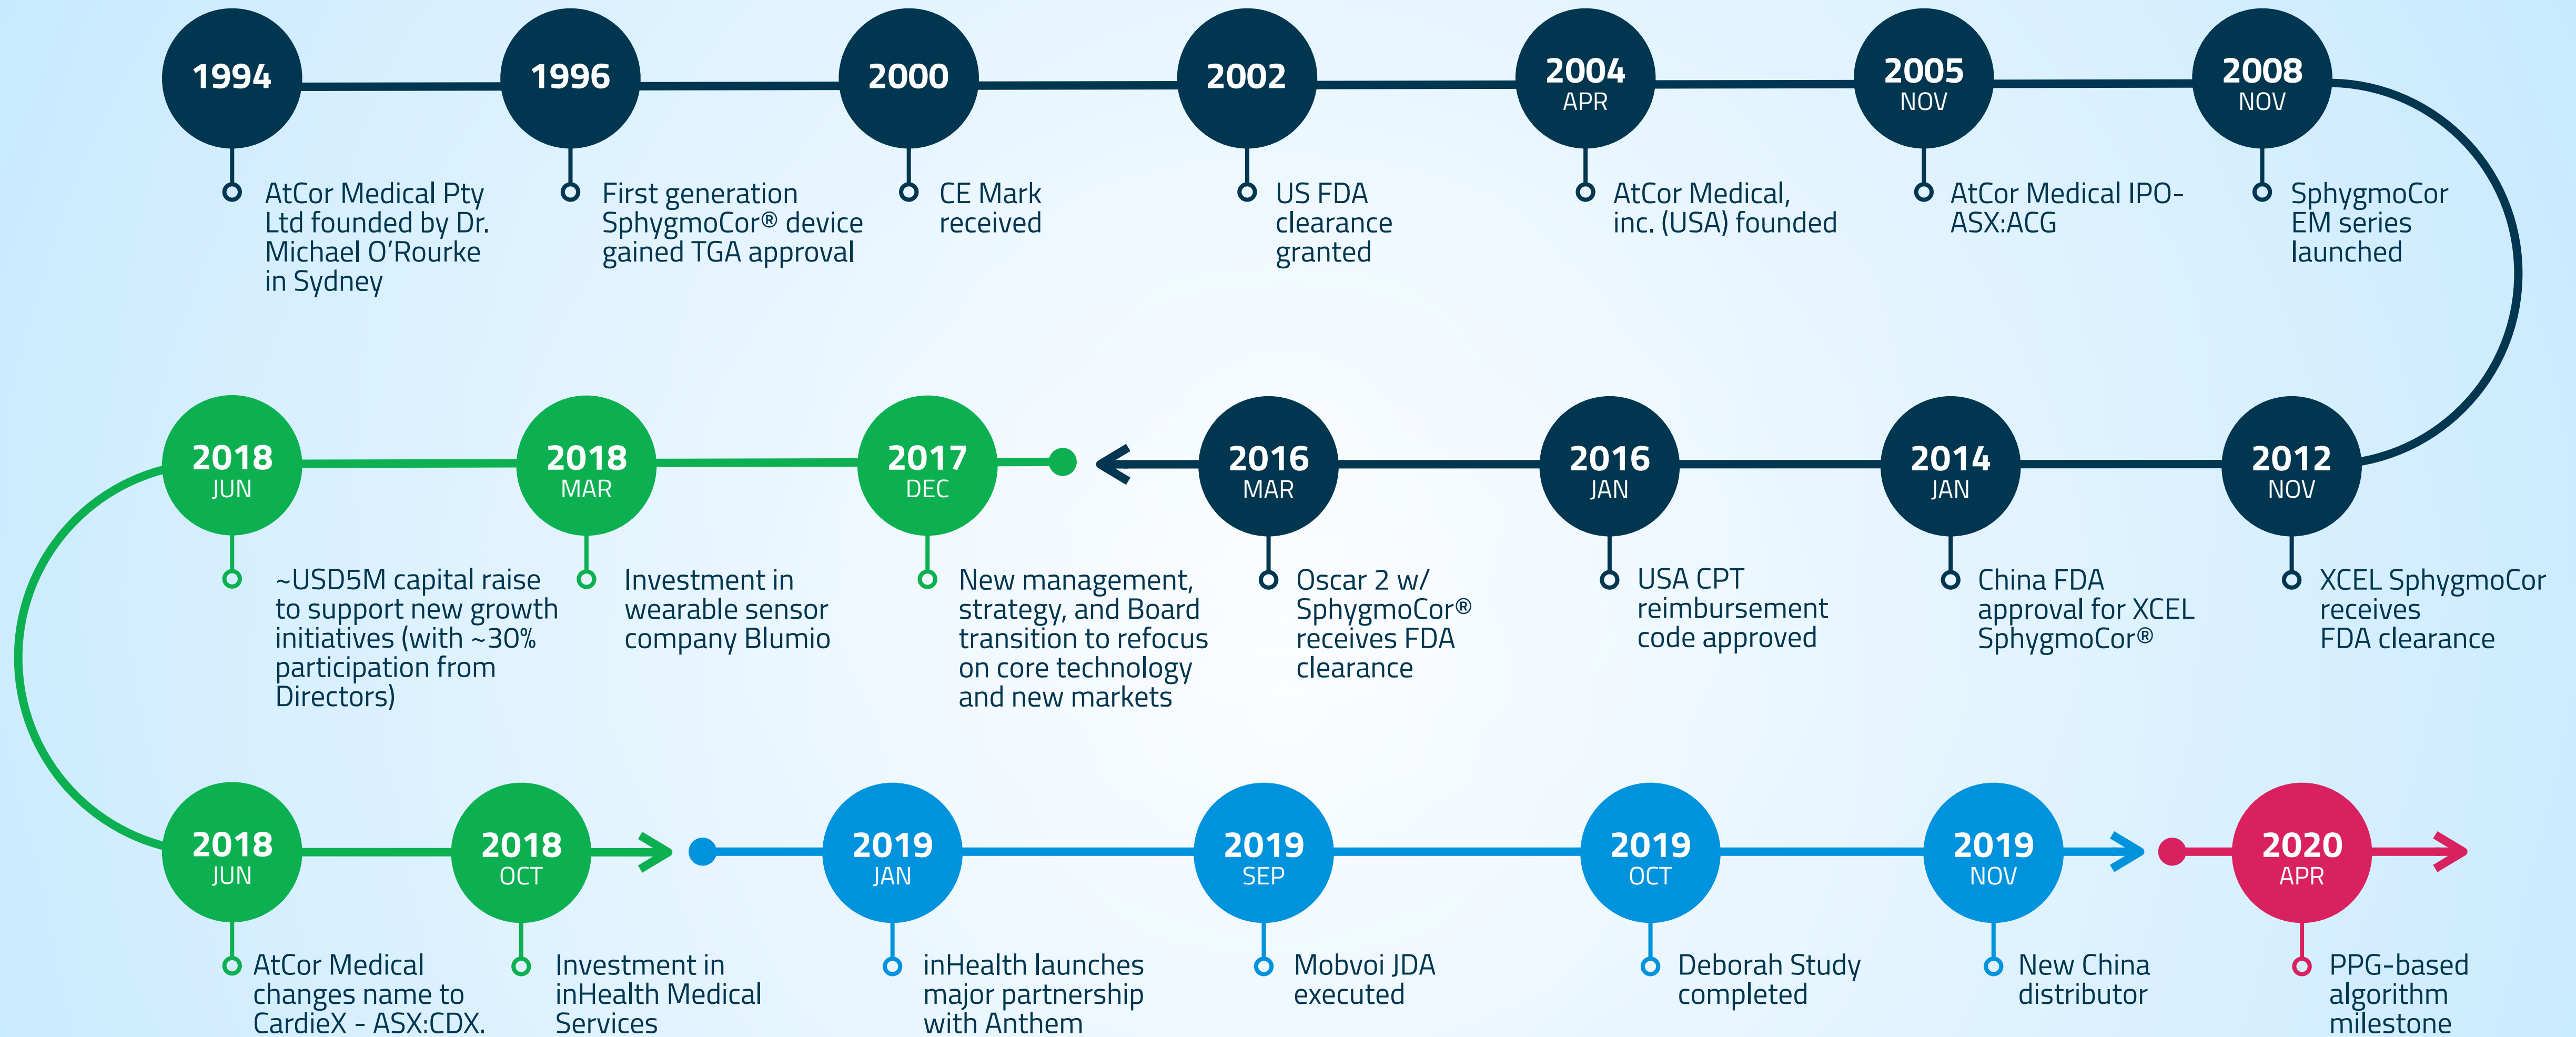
1994
AtCor Medical Pty Ltd founded by Dr. Michael O'Rourke in Sydney

1996
First generation SphygmoCor® device gained TGA approval

2000
CE Mark received

2002
US FDA clearance granted

2004 APR
AtCor Medical, inc. (USA) founded

2005 NOV
AtCor Medical IPO- ASX:ACG

2008 NOV
SphygmoCor EM series launched

2012 NOV
XCEL SphygmoCor receives FDA clearance

2014 JAN
China FDA approval for XCEL SphygmoCor®

2016 JAN
USA CPT reimbursement code approved

2016 MAR
Oscar 2 w/ SphygmoCor® receives FDA clearance

2017 DEC
New management, strategy, and Board transition to refocus on core technology and new markets

2018 MAR
Investment in wearable sensor company Blumio

2018 JUN
~USD5M capital raise to support new growth initiatives (with ~30% participation from Directors)

2018 JUN
AtCor Medical changes name to CardieX - ASX:CDX.

2018 OCT
Investment in inHealth Medical Services

2019 JAN
inHealth launches major partnership with Anthem

2019 SEP
Mobvoi JDA executed

2019 OCT
Deborah Study completed

2019 NOV
New China distributor

2020 APR
PPG-based algorithm milestone